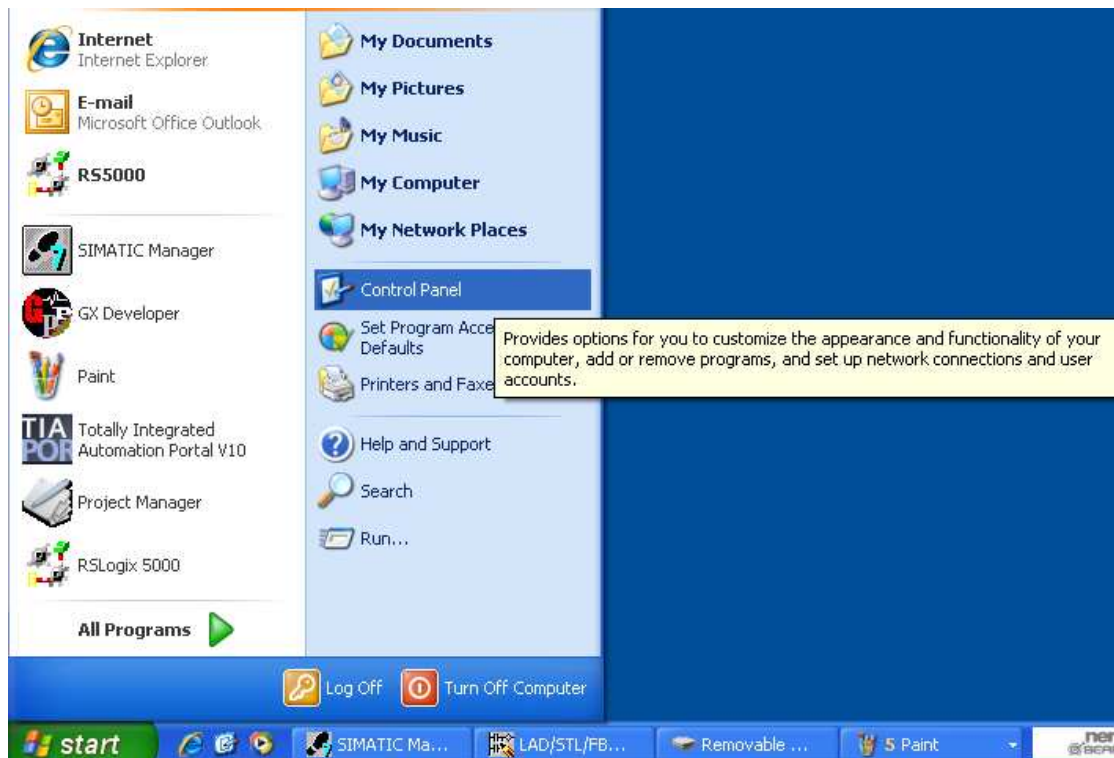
Internet
Internet Explorer

E-mail
Microsoft Office Outlook

RS5000

SIMATIC Manager

GX Developer

Paint

Totally Integrated Automation Portal V10

Project Manager

RSLogix 5000

All Programs

My Documents

My Pictures

My Music

My Computer

My Network Places

Control Panel

Set Program Acce Defaults

Printers and Faxe

Help and Support

Search

Run...

Provides options for you to customize the appearance and functionality of your computer, add or remove programs, and set up network connections and user accounts.

Log Off

Turn Off Computer

start

SIMATIC Ma...

LAD/STL/FB...

Removable ...

5 Paint